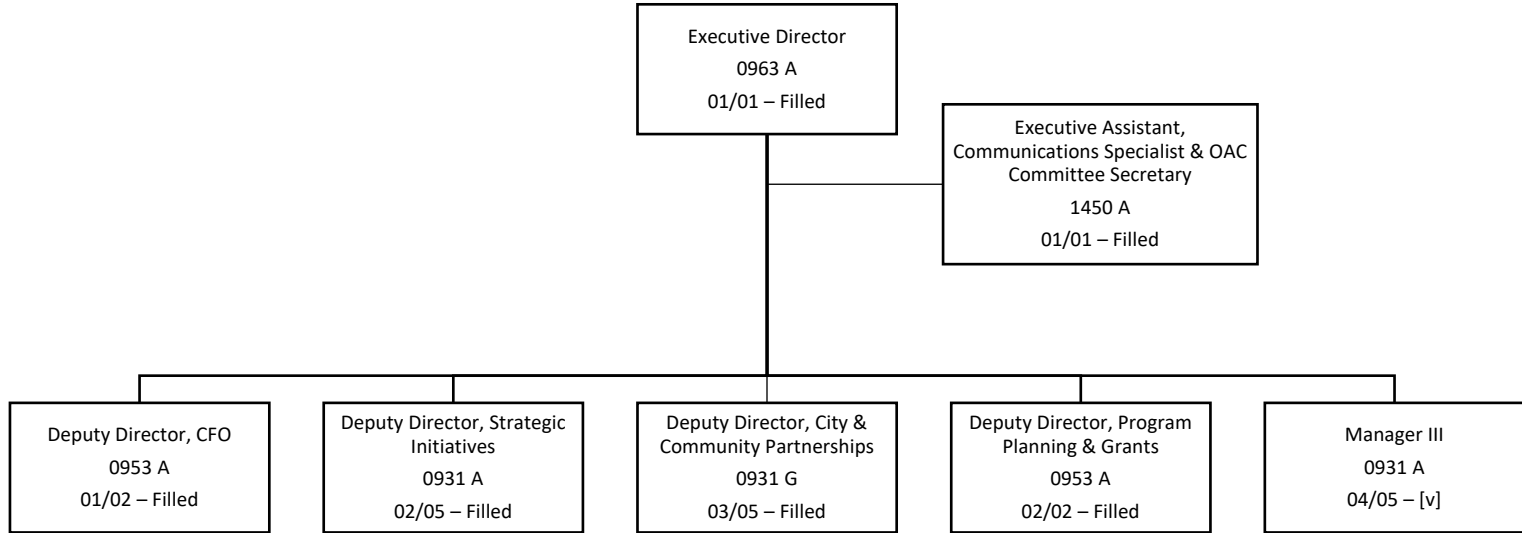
Executive Director
0963 A
01/01 – Filled

Executive Assistant, Communications Specialist & OAC Committee Secretary
1450 A
01/01 – Filled

Deputy Director, CFO
0953 A
01/02 – Filled

Deputy Director, Strategic Initiatives
0931 A
02/05 – Filled

Deputy Director, City & Community Partnerships
0931 G
03/05 – Filled

Deputy Director, Program Planning & Grants
0953 A
02/02 – Filled

Manager III
0931 A
04/05 – [v]